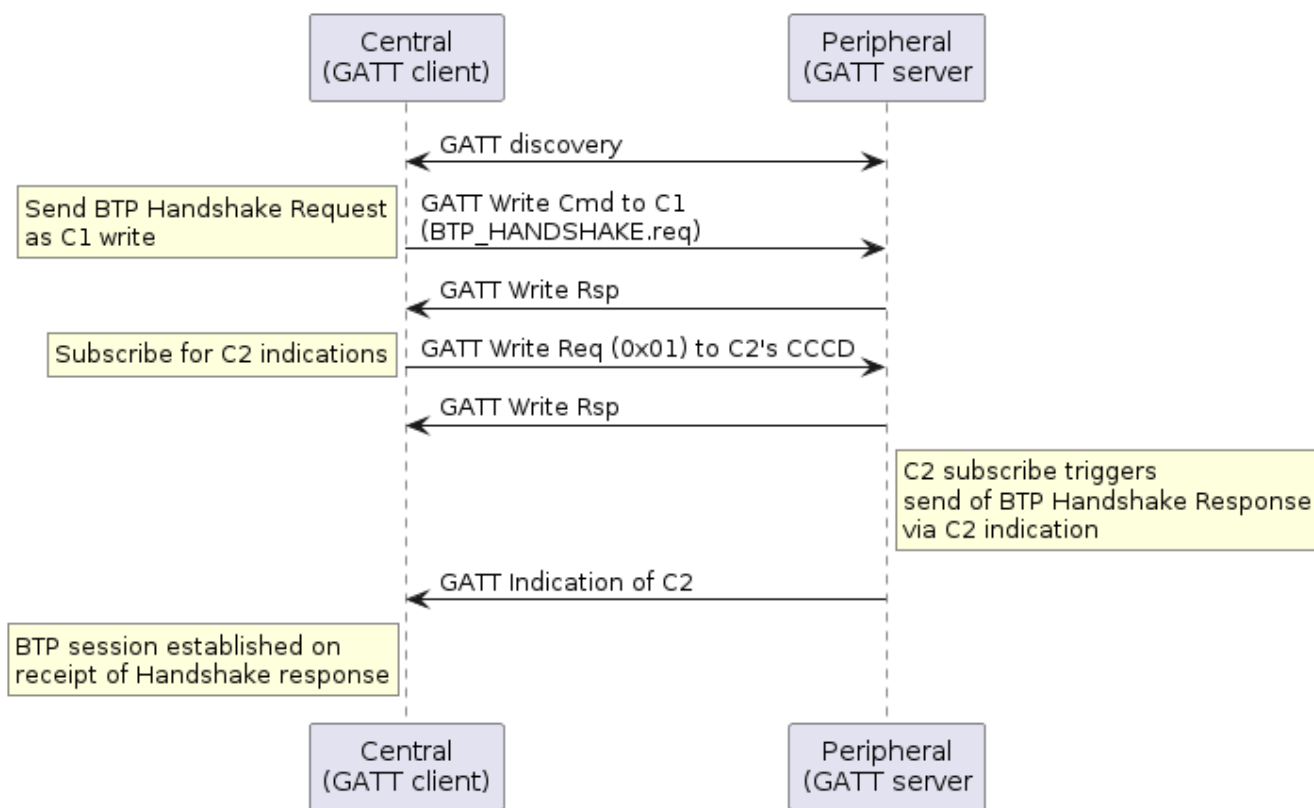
Central
(GATT client)

Peripheral
(GATT server

GATT discovery

Send BTP Handshake Request as C1 write

GATT Write Cmd to C1
(BTP_HANDSHAKE.req)

GATT Write Rsp

Subscribe for C2 indications

GATT Write Req (0x01) to C2's CCCD

GATT Write Rsp

C2 subscribe triggers
send of BTP Handshake Response
via C2 indication

GATT Indication of C2

BTP session established on receipt of Handshake response

Central
(GATT client)

Peripheral
(GATT server